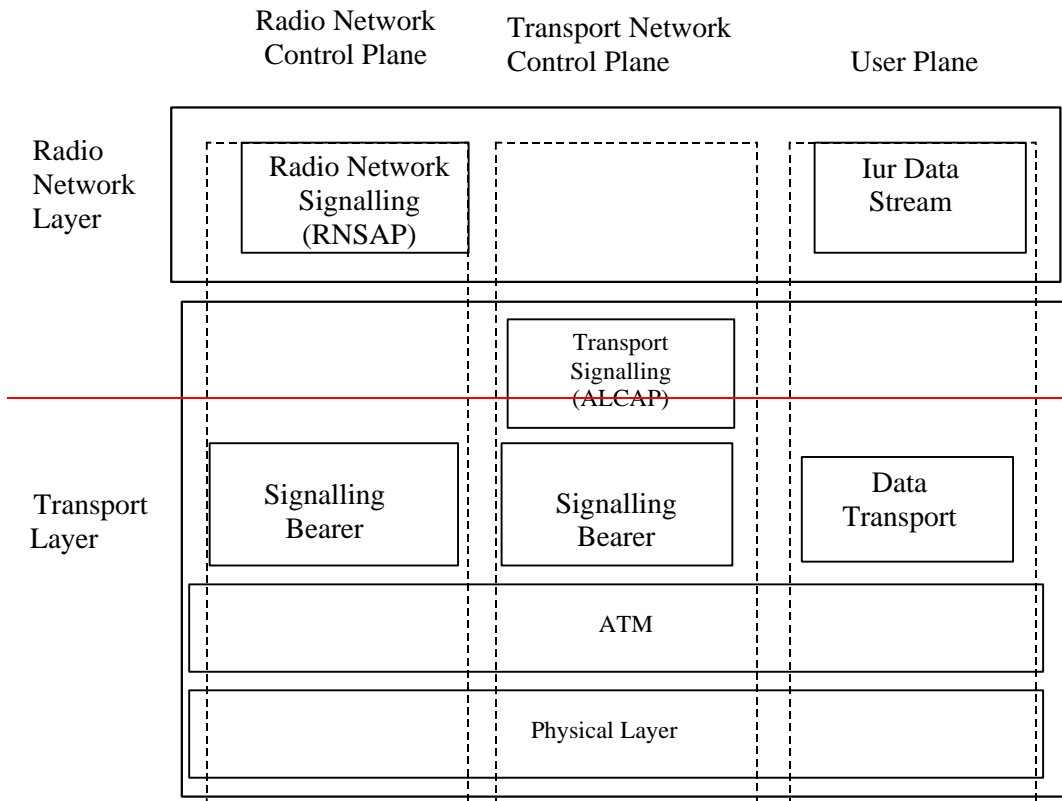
Radio Network Control Plane

Transport Network Control Plane

User Plane

Radio Network Layer

Radio Network Signalling (RNSAP)

Iur Data Stream

Transport Signalling (ALCAP)

Transport Layer

Signalling Bearer

Signalling Bearer

Data Transport

ATM

Physical Layer